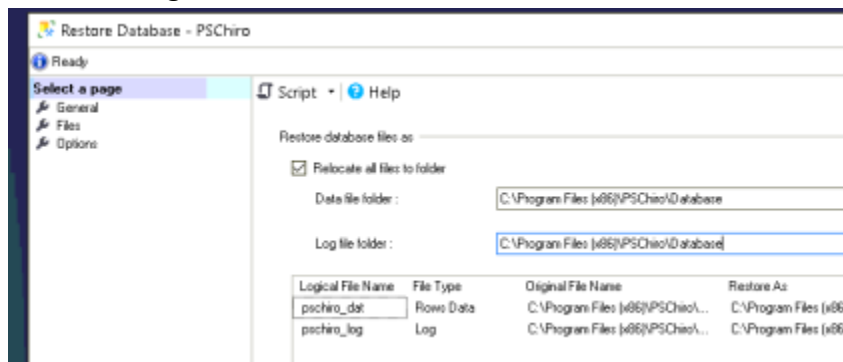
Restore Database - PSChiro

Ready

Select a page
General
Files
Options

Script · Help

Restore database files as

Relocate all files to folder

Data file folder : C:\Program Files (x86)\PSChiro\Database

Log file folder : C:\Program Files (x86)\PSChiro\Database

| Logical File Name | File Type | Original File Name | Restore As |
|---|---|---|---|
| pschiro_dat | Rows Data | C:\Program Files (x86)\PSChiro\... | C:\Program Files (x8 |
| pschiro_log | Log | C:\Program Files (x86)\PSChiro\... | C:\Program Files (x8 |